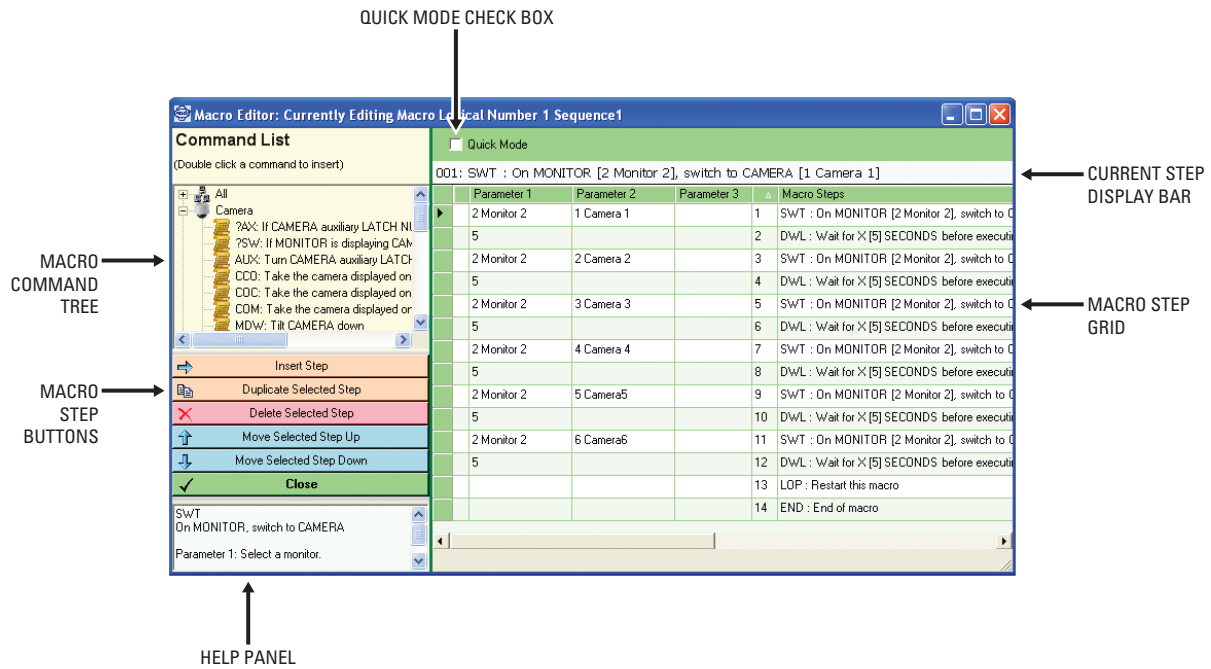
QUICK MODE CHECK BOX

Macro Editor: Currently Editing Macro Logical Number 1 Sequence1

Command List
(Double click a command to insert)

All
Camera
?AX: If CAMERA auxiliary LATCH NU
?SW: If MONITOR is displaying CAM
AUX: Turn CAMERA auxiliary LATCH
CCO: Take the camera displayed on
COC: Take the camera displayed on
COM: Take the camera displayed or
MDW: Tilt CAMERA down

Insert Step
Duplicate Selected Step
Delete Selected Step
Move Selected Step Up
Move Selected Step Down
Close

SWT
On MONITOR, switch to CAMERA

Parameter 1: Select a monitor.

Quick Mode

001: SWT : On MONITOR [2 Monitor 2], switch to CAMERA [1 Camera 1]

| | Parameter 1 | Parameter 2 | Parameter 3 | | Macro Steps |
|---|---|---|---|---|---|
| ▶ | 2 Monitor 2 | 1 Camera 1 | | 1 | SWT : On MONITOR [2 Monitor 2], switch to C |
| | 5 | | | 2 | DWL : Wait for X [5] SECONDS before executi |
| | 2 Monitor 2 | 2 Camera 2 | | 3 | SWT : On MONITOR [2 Monitor 2], switch to C |
| | 5 | | | 4 | DWL : Wait for X [5] SECONDS before executi |
| | 2 Monitor 2 | 3 Camera 3 | | 5 | SWT : On MONITOR [2 Monitor 2], switch to C |
| | 5 | | | 6 | DWL : Wait for X [5] SECONDS before executi |
| | 2 Monitor 2 | 4 Camera 4 | | 7 | SWT : On MONITOR [2 Monitor 2], switch to C |
| | 5 | | | 8 | DWL : Wait for X [5] SECONDS before executi |
| | 2 Monitor 2 | 5 Camera5 | | 9 | SWT : On MONITOR [2 Monitor 2], switch to C |
| | 5 | | | 10 | DWL : Wait for X [5] SECONDS before executi |
| | 2 Monitor 2 | 6 Camera6 | | 11 | SWT : On MONITOR [2 Monitor 2], switch to C |
| | 5 | | | 12 | DWL : Wait for X [5] SECONDS before executi |
| | | | | 13 | LOP : Restart this macro |
| | | | | 14 | END : End of macro |

MACRO COMMAND TREE

MACRO STEP BUTTONS

CURRENT STEP DISPLAY BAR

MACRO STEP GRID

HELP PANEL